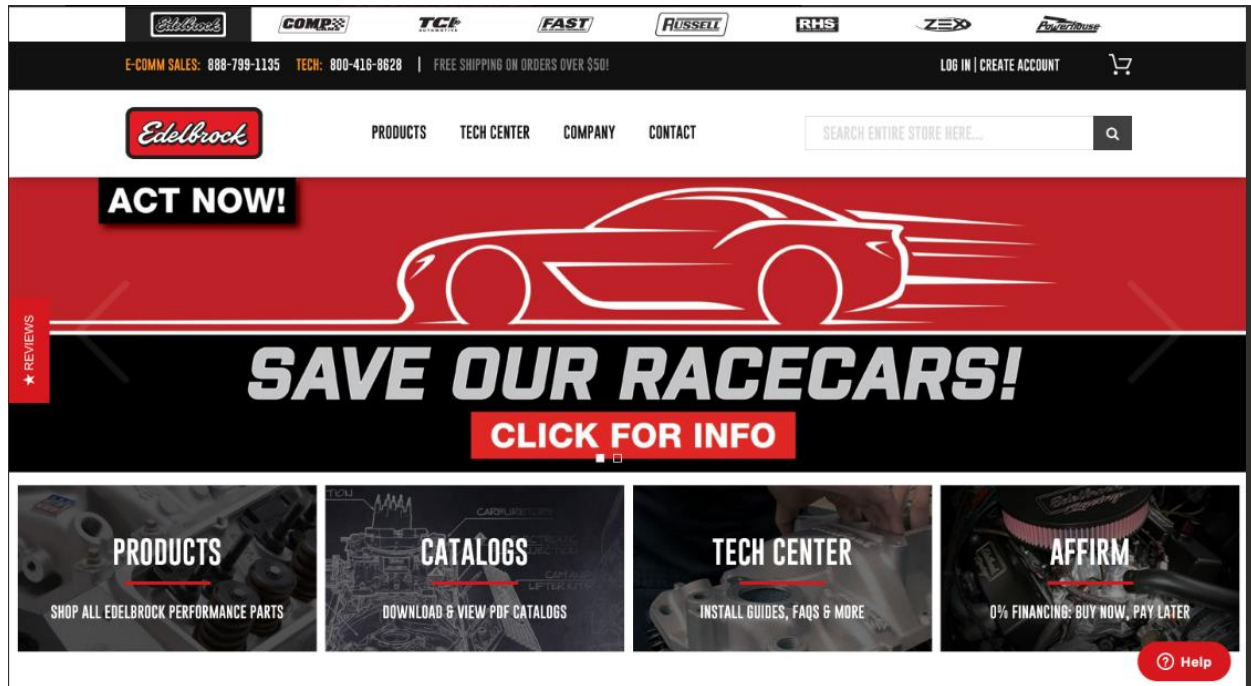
Edelbrock COMP TCI FAST RUSSELL RHS ZEX Powerhouse

E-COMM SALES: 888-799-1135 TECH: 800-416-8628 | FREE SHIPPING ON ORDERS OVER $50!

LOG IN | CREATE ACCOUNT

Edelbrock

PRODUCTS TECH CENTER COMPANY CONTACT

SEARCH ENTIRE STORE HERE...

ACT NOW!

SAVE OUR RACECARS!

CLICK FOR INFO

★ REVIEWS

PRODUCTS
SHOP ALL EDELBROCK PERFORMANCE PARTS

CATALOGS
DOWNLOAD & VIEW PDF CATALOGS

TECH CENTER
INSTALL GUIDES, FAQS & MORE

AFFIRM
0% FINANCING: BUY NOW, PAY LATER

Help